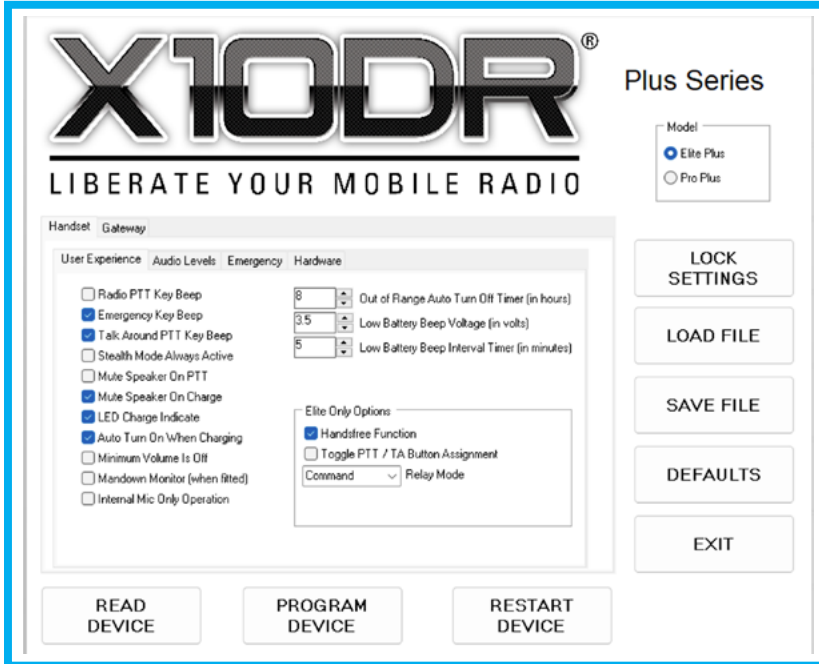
X10DR®
LIBERATE YOUR MOBILE RADIO

Plus Series

Model
Elite Plus
Pro Plus

Handset Gateway

User Experience Audio Levels Emergency Hardware

Radio PTT Key Beep
Emergency Key Beep
Talk Around PTT Key Beep
Stealth Mode Always Active
Mute Speaker On PTT
Mute Speaker On Charge
LED Charge Indicate
Auto Turn On When Charging
Minimum Volume Is Off
Mandown Monitor (when fitted)
Internal Mic Only Operation

8 Out of Range Auto Turn Off Timer (in hours)
3.5 Low Battery Beep Voltage (in volts)
5 Low Battery Beep Interval Timer (in minutes)

Elite Only Options
Handsfree Function
Toggle PTT / TA Button Assignment
Command Relay Mode

LOCK SETTINGS
LOAD FILE
SAVE FILE
DEFAULTS
EXIT

READ DEVICE
PROGRAM DEVICE
RESTART DEVICE